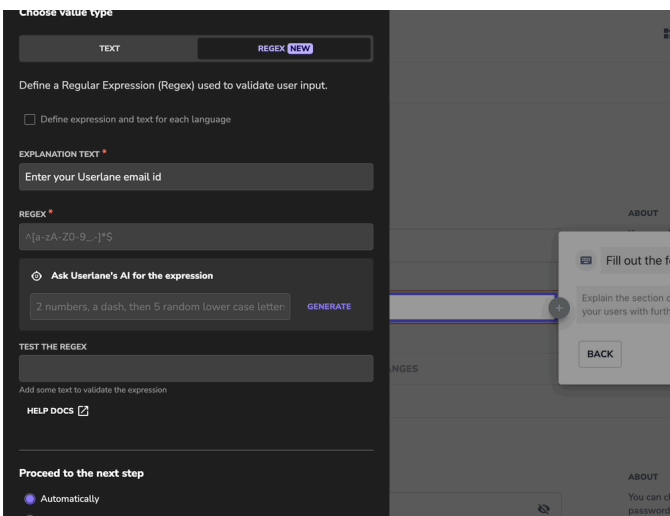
Choose value type

TEXT

REGEX NEW

Define a Regular Expression (Regex) used to validate user input.

Define expression and text for each language

EXPLANATION TEXT *

Enter your Userlane email id

REGEX *

^[a-zA-Z0-9_.-]*$

Ask Userlane's AI for the expression

2 numbers, a dash, then 5 random lower case letter

GENERATE

TEST THE REGEX

Add some text to validate the expression

HELP DOCS

Proceed to the next step

Automatically

ABOUT

Fill out the f

Explain the section c your users with furth

BACK

NGES

ABOUT

You can c password